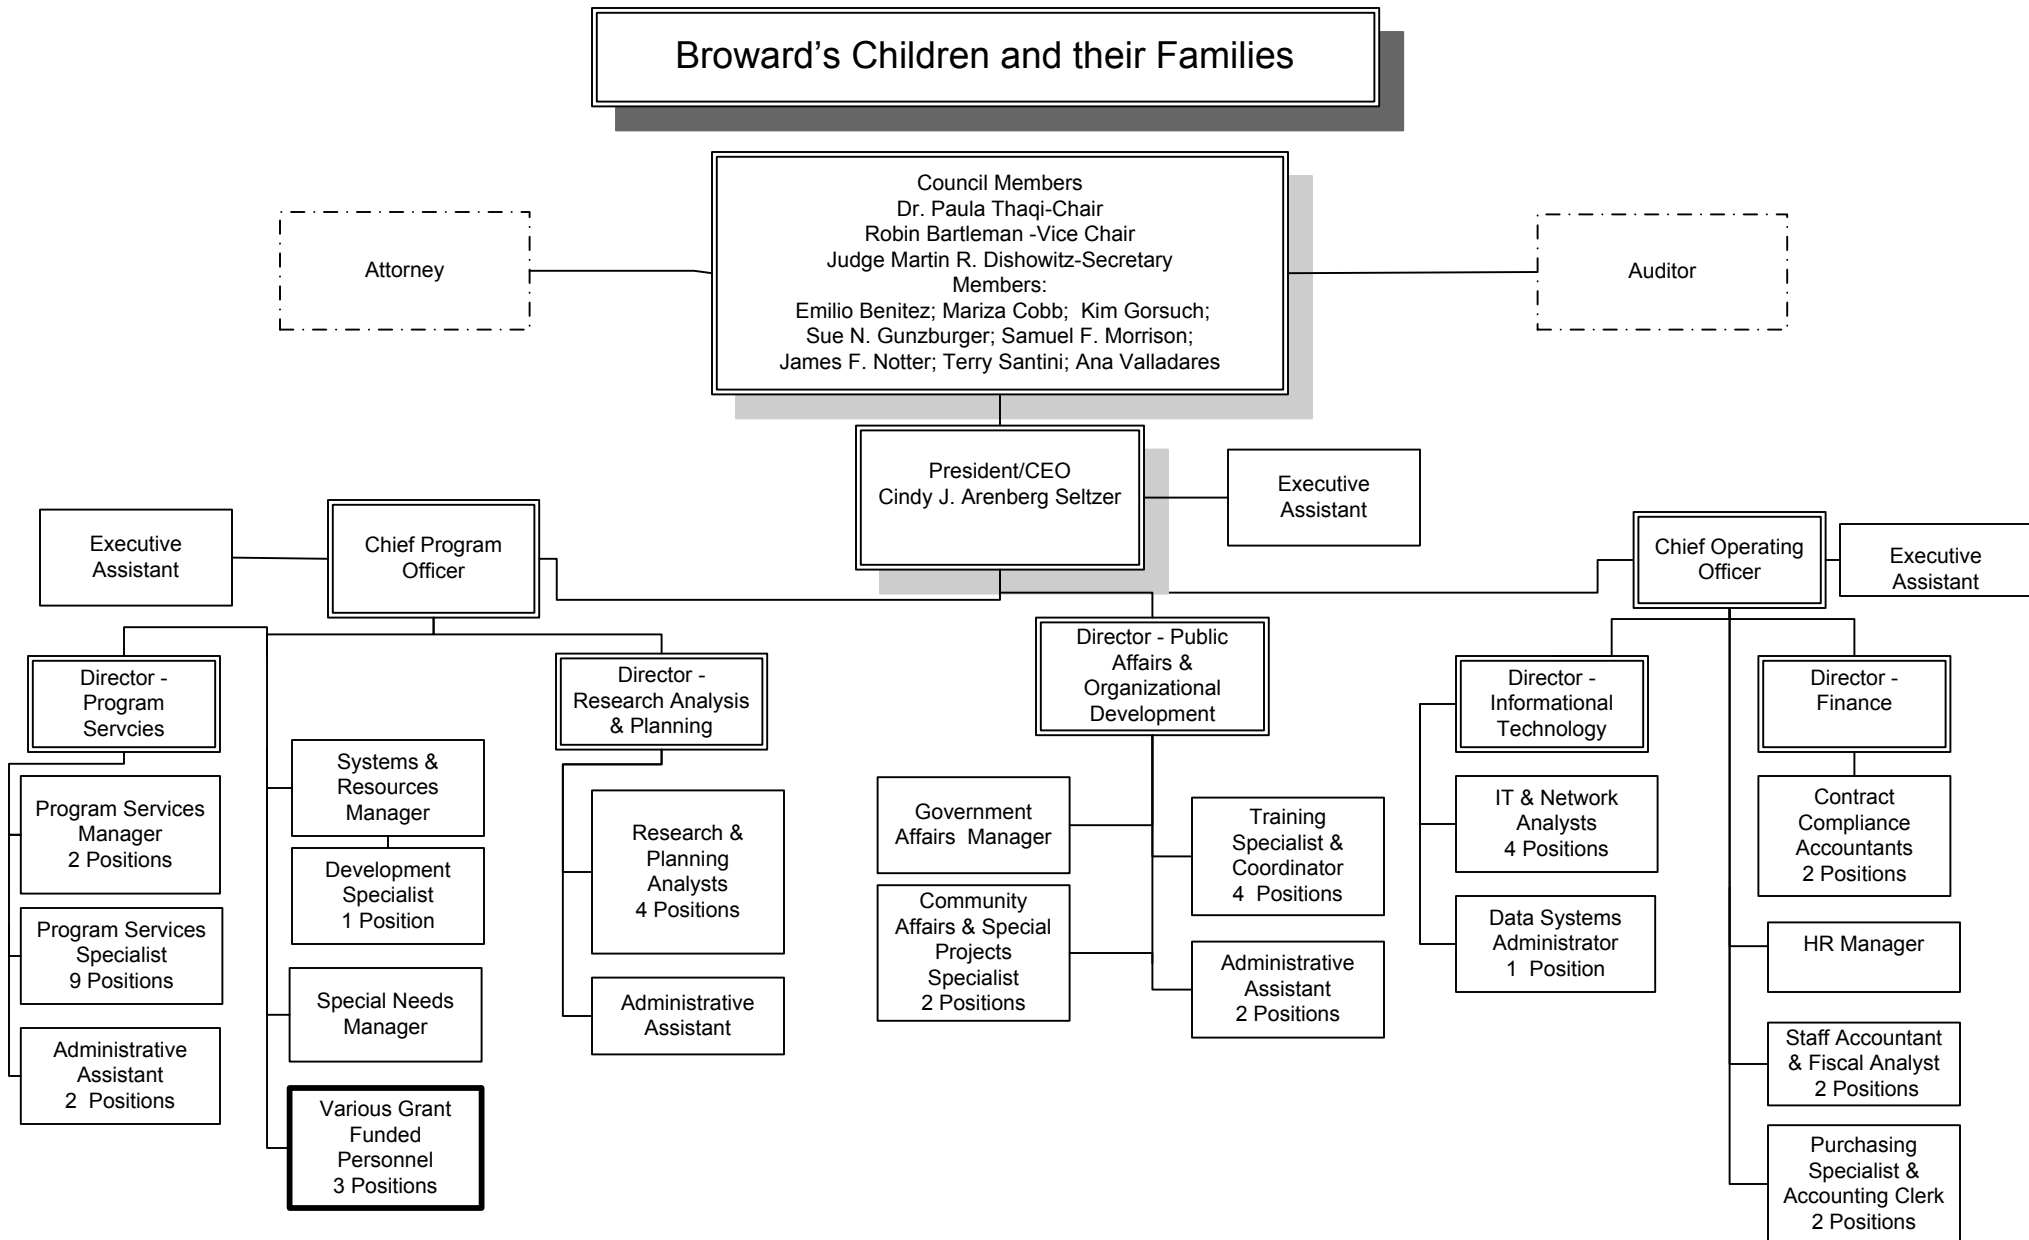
Broward's Children and their Families

Council Members
Dr. Paula Thaqi-Chair
Robin Bartleman -Vice Chair
Judge Martin R. Dishowitz-Secretary
Members:
Emilio Benitez; Mariza Cobb; Kim Gorsuch;
Sue N. Gunzburger; Samuel F. Morrison;
James F. Notter; Terry Santini; Ana Valladares

Attorney

Auditor

President/CEO
Cindy J. Arenberg Seltzer

Executive Assistant

Executive Assistant

Chief Program Officer

Chief Operating Officer

Executive Assistant

Director - Program Servcies

Program Services Manager
2 Positions

Program Services Specialist
9 Positions

Administrative Assistant
2 Positions

Systems & Resources Manager

Development Specialist
1 Position

Special Needs Manager

Various Grant Funded Personnel
3 Positions

Director - Research Analysis & Planning

Research & Planning Analysts
4 Positions

Administrative Assistant

Director - Public Affairs & Organizational Development

Government Affairs Manager

Community Affairs & Special Projects Specialist
2 Positions

Training Specialist & Coordinator
4 Positions

Administrative Assistant
2 Positions

Director - Informational Technology

IT & Network Analysts
4 Positions

Data Systems Administrator
1 Position

Director - Finance

Contract Compliance Accountants
2 Positions

HR Manager

Staff Accountant & Fiscal Analyst
2 Positions

Purchasing Specialist & Accounting Clerk
2 Positions